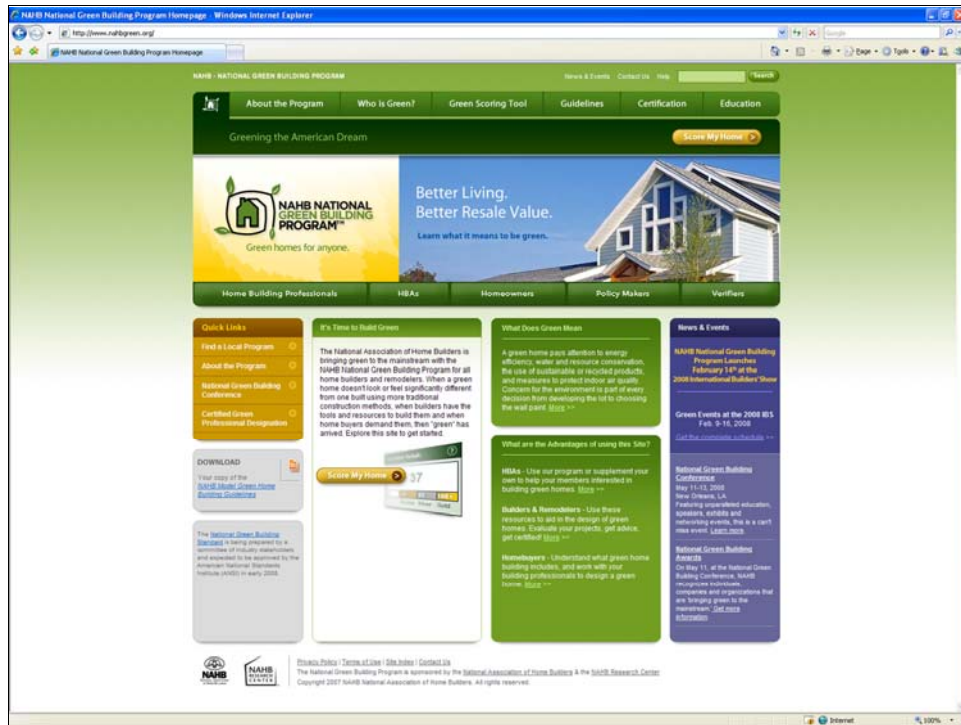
NAHB National Green Building Program Homepage - Windows Internet Explorer

http://www.nahbgreen.org/

Google

NAHB National Green Building Program Homepage

Page · Tools ·

NAHB - NATIONAL GREEN BUILDING PROGRAM

News & Events Contact Us Help Search

About the Program Who is Green? Green Scoring Tool Guidelines Certification Education

Greening the American Dream

Score My Home

NAHB NATIONAL GREEN BUILDING PROGRAM™

Green homes for anyone.

Better Living. Better Resale Value.

Learn what it means to be green.

Home Building Professionals HBAs Homeowners Policy Makers Verifiers

Quick Links

Find a Local Program

About the Program

National Green Building Conference

Certified Green Professional Designation

DOWNLOAD

Your copy of the NAHB Model Green Home Building Guidelines

The National Green Building Standard is being prepared by a committee of industry stakeholders and expected to be approved by the American National Standards Institute (ANSI) in early 2008.

It's Time to Build Green

The National Association of Home Builders is bringing green to the mainstream with the NAHB National Green Building Program for all home builders and remodelers. When a green home doesn't look or feel significantly different from one built using more traditional construction methods, when builders have the tools and resources to build them and when home buyers demand them, then "green" has arrived. Explore this site to get started.

Score My Home

37

Bronze Silver Gold

What Does Green Mean

A green home pays attention to energy efficiency, water and resource conservation, the use of sustainable or recycled products, and measures to protect indoor air quality. Concern for the environment is part of every decision from developing the lot to choosing the wall paint. More >>

What are the Advantages of using this Site?

HBAs - Use our program or supplement your own to help your members interested in building green homes. More >>

Builders & Remodelers - Use these resources to aid in the design of green homes. Evaluate your projects, get advice, get certified! More >>

Homebuyers - Understand what green home building includes, and work with your building professionals to design a green home. More >>

News & Events

NAHB National Green Building Program Launches February 14th at the 2008 International Builders' Show

Green Events at the 2008 IBS Feb. 9-16, 2008

Get the complete schedule >>

National Green Building Conference
May 11-13, 2008
New Orleans, LA
Featuring unparalleled education, speakers, exhibits and networking events, this is a can't miss event. Learn more

National Green Building Awards
On May 11, at the National Green Building Conference, NAHB recognizes individuals, companies and organizations that are bringing green to the mainstream. Get more information

NAHB

NAHB RESEARCH CENTER

Privacy Policy | Terms of Use | Site Index | Contact Us
The National Green Building Program is sponsored by the National Association of Home Builders & the NAHB Research Center
Copyright 2007 NAHB National Association of Home Builders. All rights reserved.

Internet

100%